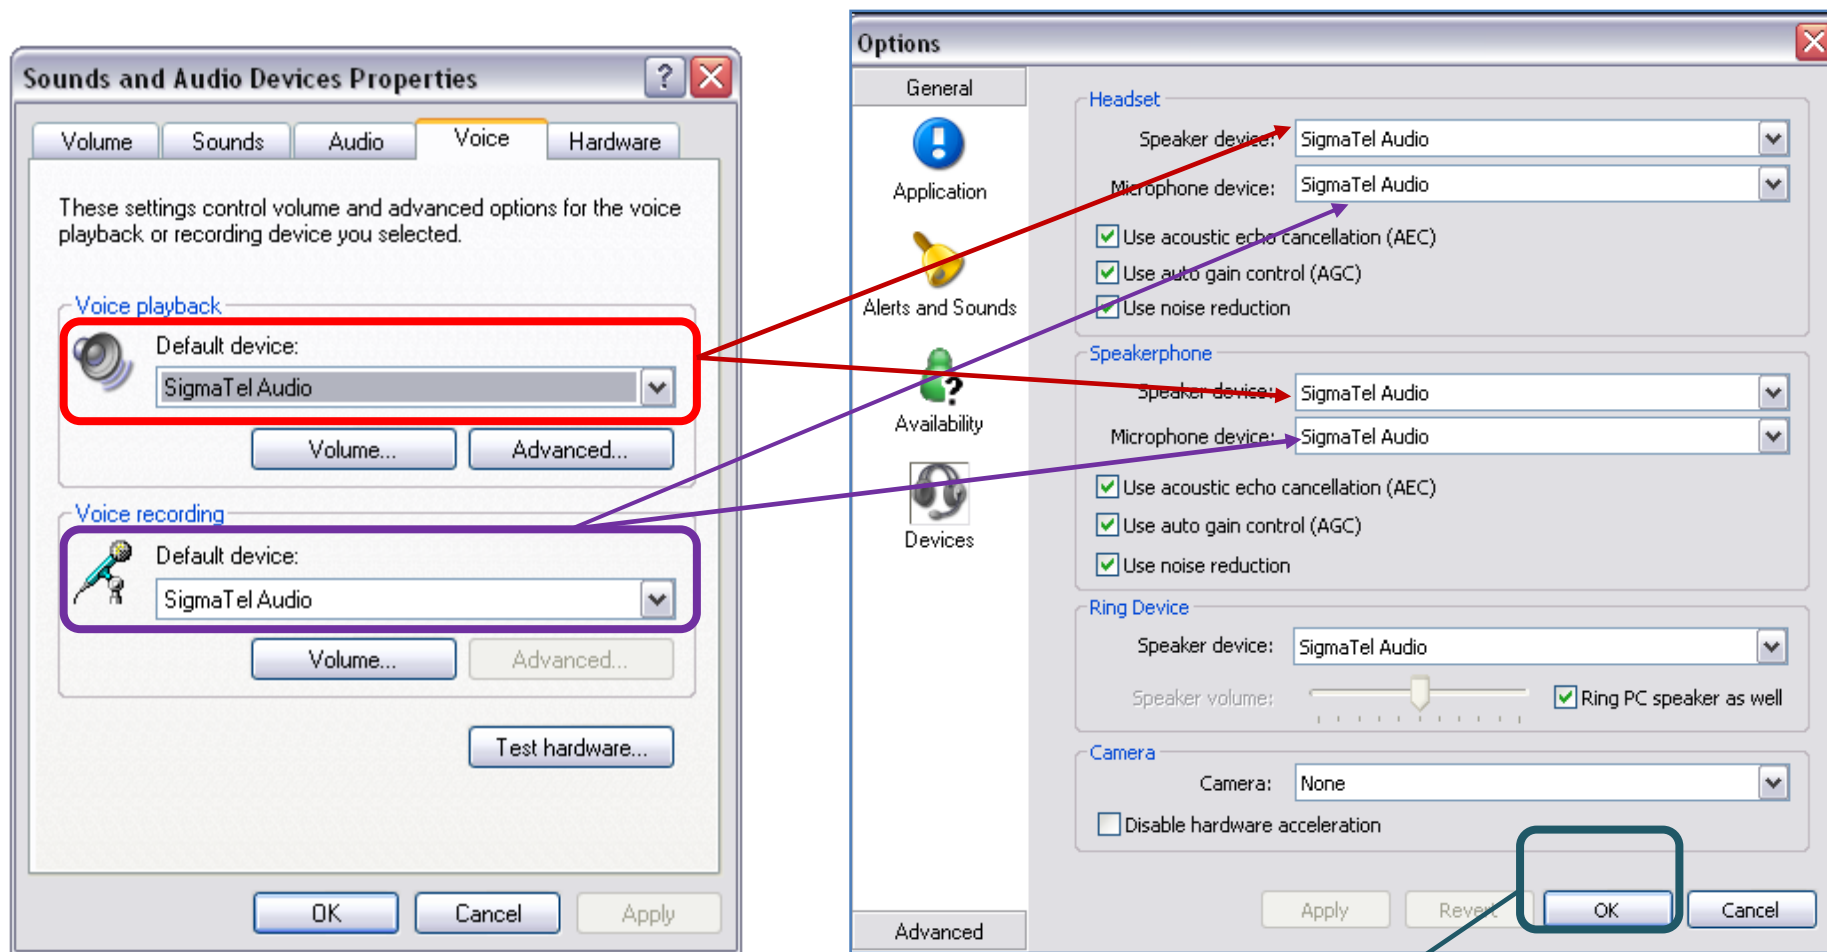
Sounds and Audio Devices Properties

Volume | Sounds | Audio | Voice | Hardware

These settings control volume and advanced options for the voice playback or recording device you selected.

Voice playback

Default device:

SigmaTel Audio

Volume...

Advanced...

Voice recording

Default device:

SigmaTel Audio

Volume...

Advanced...

Test hardware...

OK

Cancel

Apply

Options

General

Application

Alerts and Sounds

Availability

Devices

Advanced

Headset

Speaker device: SigmaTel Audio

Microphone device: SigmaTel Audio

Use acoustic echo cancellation (AEC)

Use auto gain control (AGC)

Use noise reduction

Speakerphone

Speaker device: SigmaTel Audio

Microphone device: SigmaTel Audio

Use acoustic echo cancellation (AEC)

Use auto gain control (AGC)

Use noise reduction

Ring Device

Speaker device: SigmaTel Audio

Speaker volume:

Ring PC speaker as well

Camera

Camera: None

Disable hardware acceleration

Apply

Revert

OK

Cancel